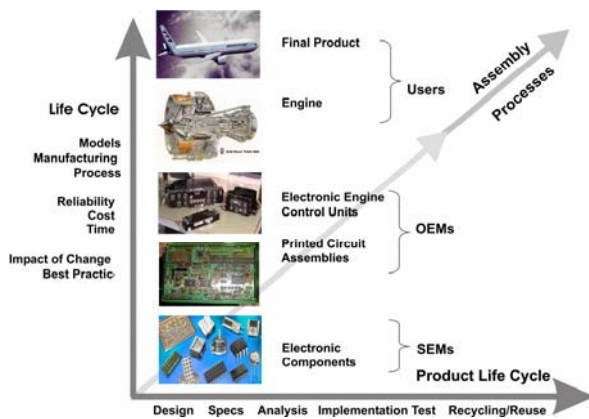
Life Cycle

Models
Manufacturing
Process

Reliability
Cost
Time

Impact of Change
Best Practic

Final Product

Engine

Users

Assembly
Processes

Electronic Engine
Control Units

Printed Circuit
Assemblies

OEMs

Electronic
Components

SEMs

Product Life Cycle

Design Specs Analysis Implementation Test Recycling/Reuse